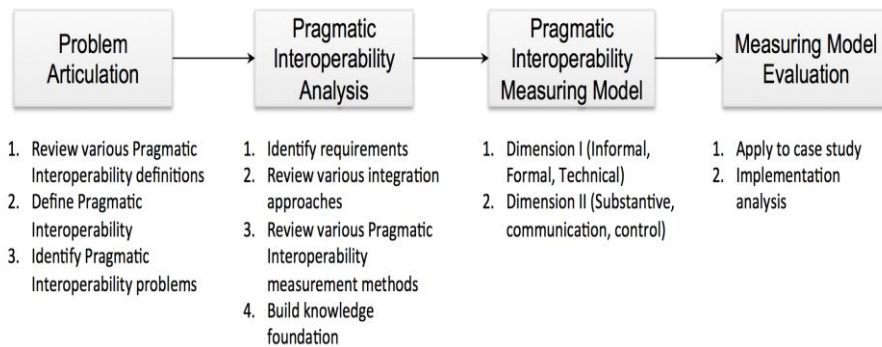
Problem Articulation

1. Review various Pragmatic Interoperability definitions
2. Define Pragmatic Interoperability
3. Identify Pragmatic Interoperability problems

Pragmatic Interoperability Analysis

1. Identify requirements
2. Review various integration approaches
3. Review various Pragmatic Interoperability measurement methods
4. Build knowledge foundation

Pragmatic Interoperability Measuring Model

1. Dimension I (Informal, Formal, Technical)
2. Dimension II (Substantive, communication, control)

Measuring Model Evaluation

1. Apply to case study
2. Implementation analysis